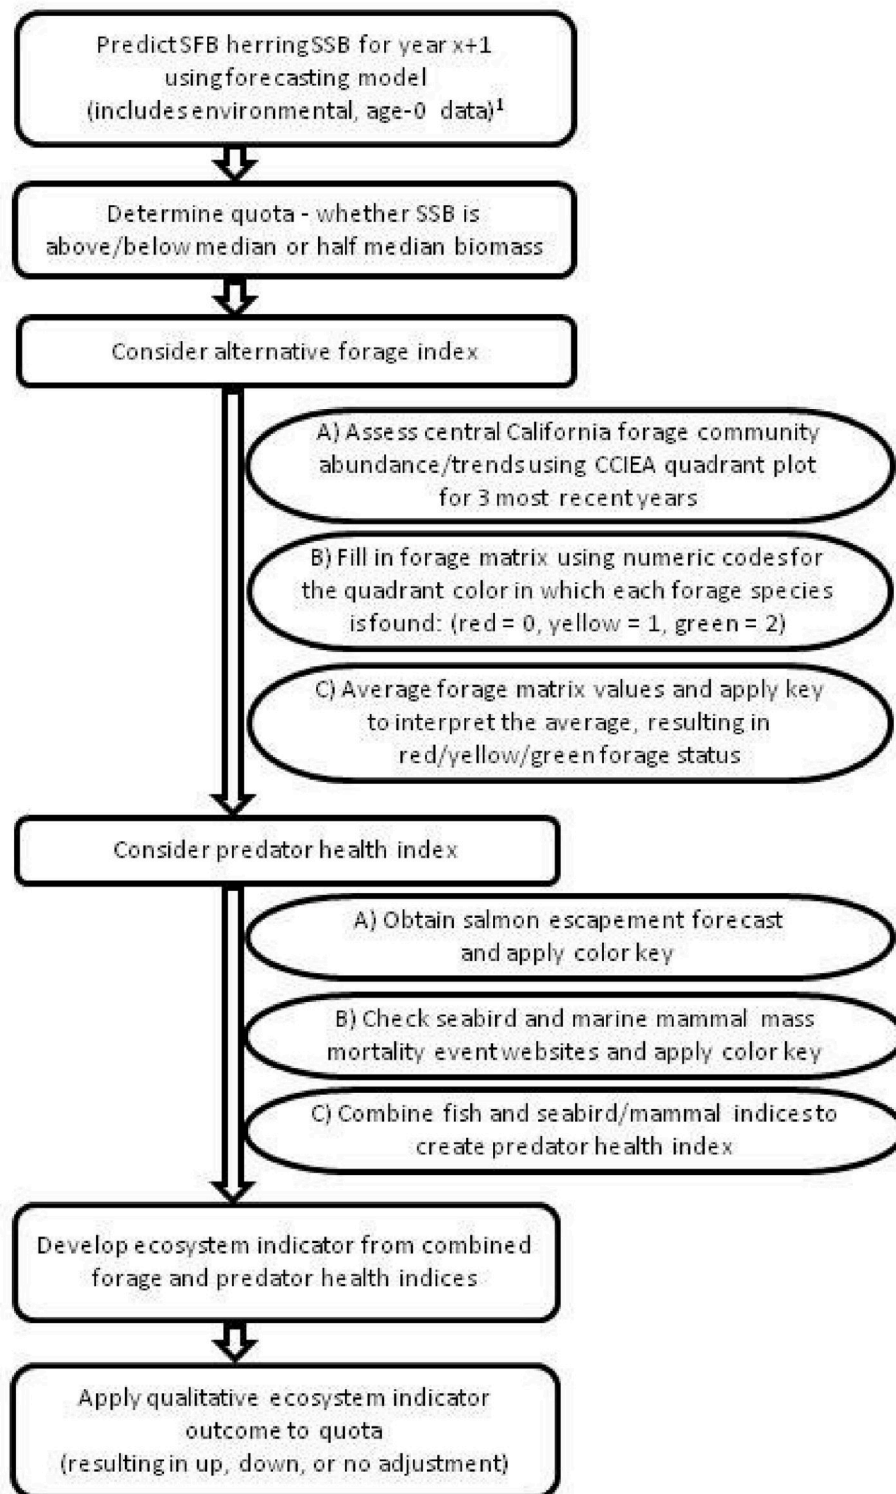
Predict SFB herring SSB for year x+1 using forecasting model (includes environmental, age-0 data)$^1$

Determine quota - whether SSB is above/below median or half median biomass

Consider alternative forage index

A) Assess central California forage community abundance/trends using CCIEA quadrant plot for 3 most recent years

B) Fill in forage matrix using numeric codes for the quadrant color in which each forage species is found: (red = 0, yellow = 1, green = 2)

C) Average forage matrix values and apply key to interpret the average, resulting in red/yellow/green forage status

Consider predator health index

A) Obtain salmon escapement forecast and apply color key

B) Check seabird and marine mammal mass mortality event websites and apply color key

C) Combine fish and seabird/mammal indices to create predator health index

Develop ecosystem indicator from combined forage and predator health indices

Apply qualitative ecosystem indicator outcome to quota (resulting in up, down, or no adjustment)